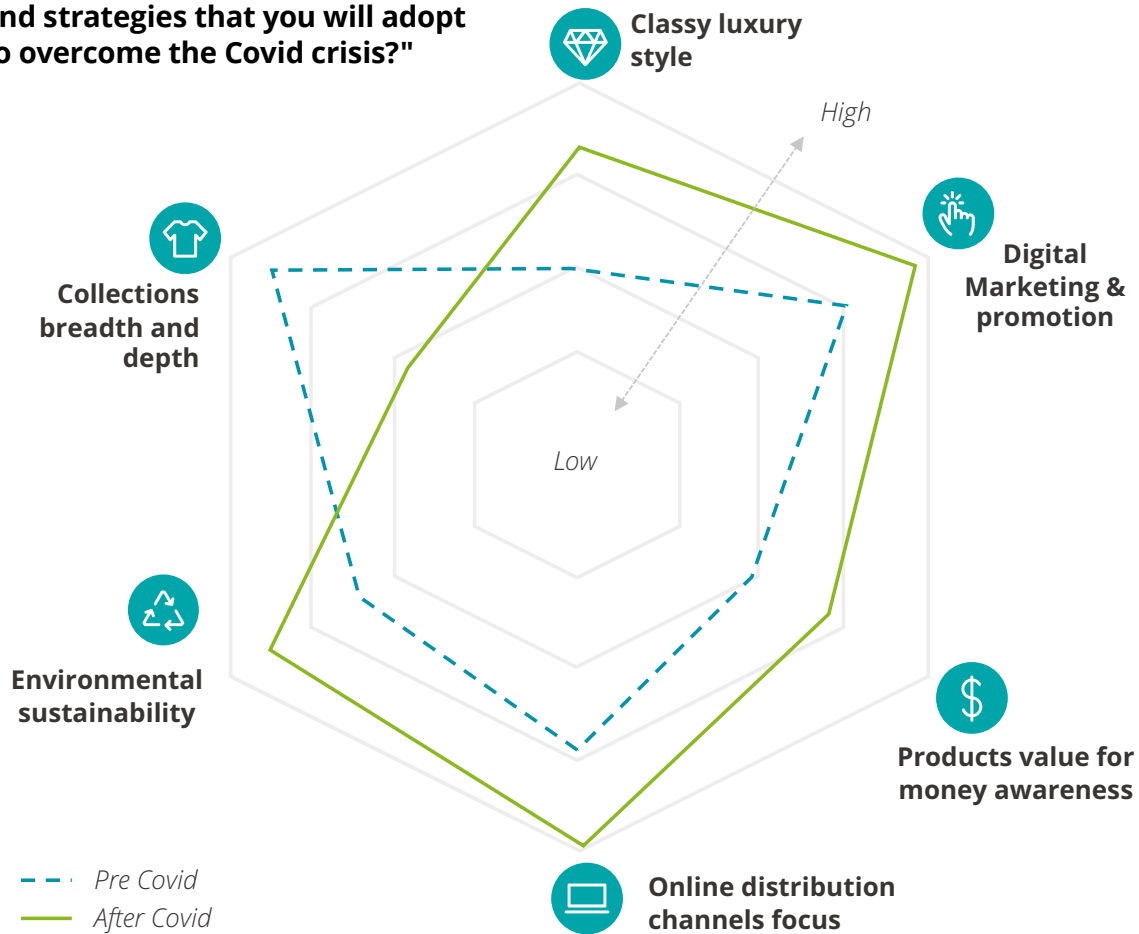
nd strategies that you will adopt
o overcome the Covid crisis?"

Classy luxury style

High

Digital Marketing & promotion

Collections breadth and depth

Low

Environmental sustainability

Products value for money awareness

Online distribution channels focus

Pre Covid
After Covid